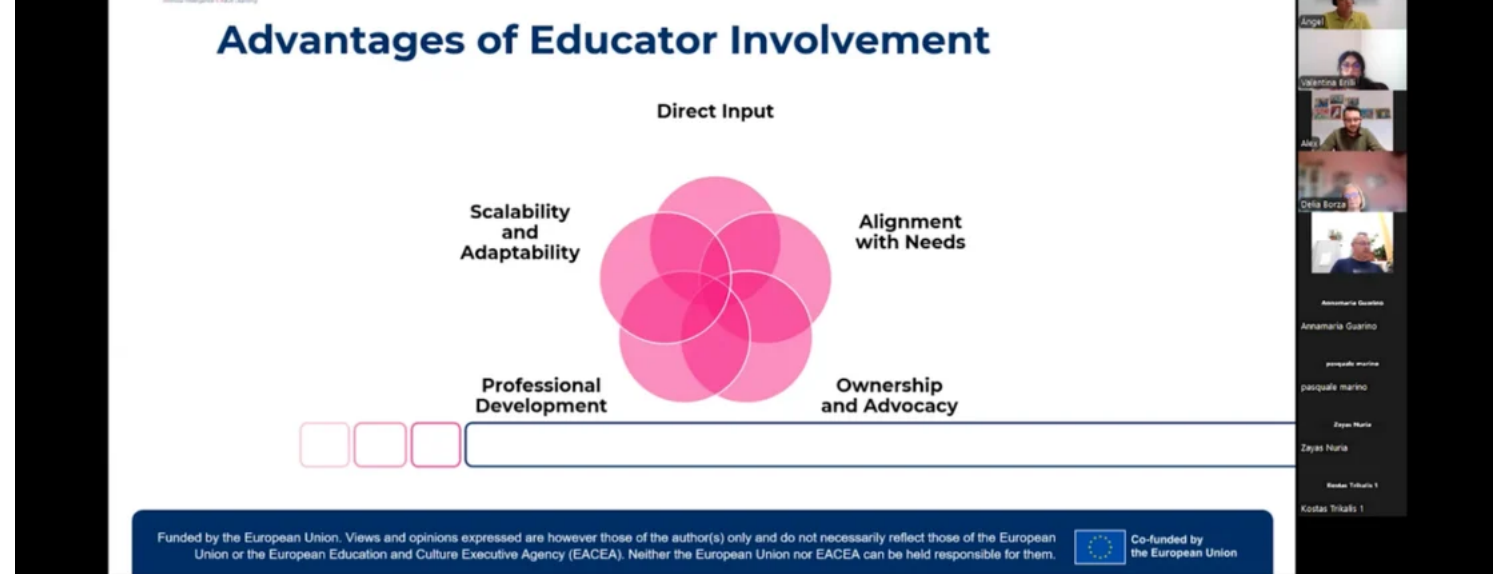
Advantages of Educator Involvement

Direct Input

Scalability and Adaptability

Alignment with Needs

Professional Development

Ownership and Advocacy

Funded by the European Union. Views and opinions expressed are however those of the author(s) only and do not necessarily reflect those of the European Union or the European Education and Culture Executive Agency (EACEA). Neither the European Union nor EACEA can be held responsible for them.

Co-funded by the European Union

Ángel

Valentina Brilli

Alex

Delia Borza

Annamaria Guarino

Annamaria Guarino

pasquale marino

pasquale marino

Zayas Nuria

Zayas Nuria

Kostas Trikalis 1

Kostas Trikalis 1